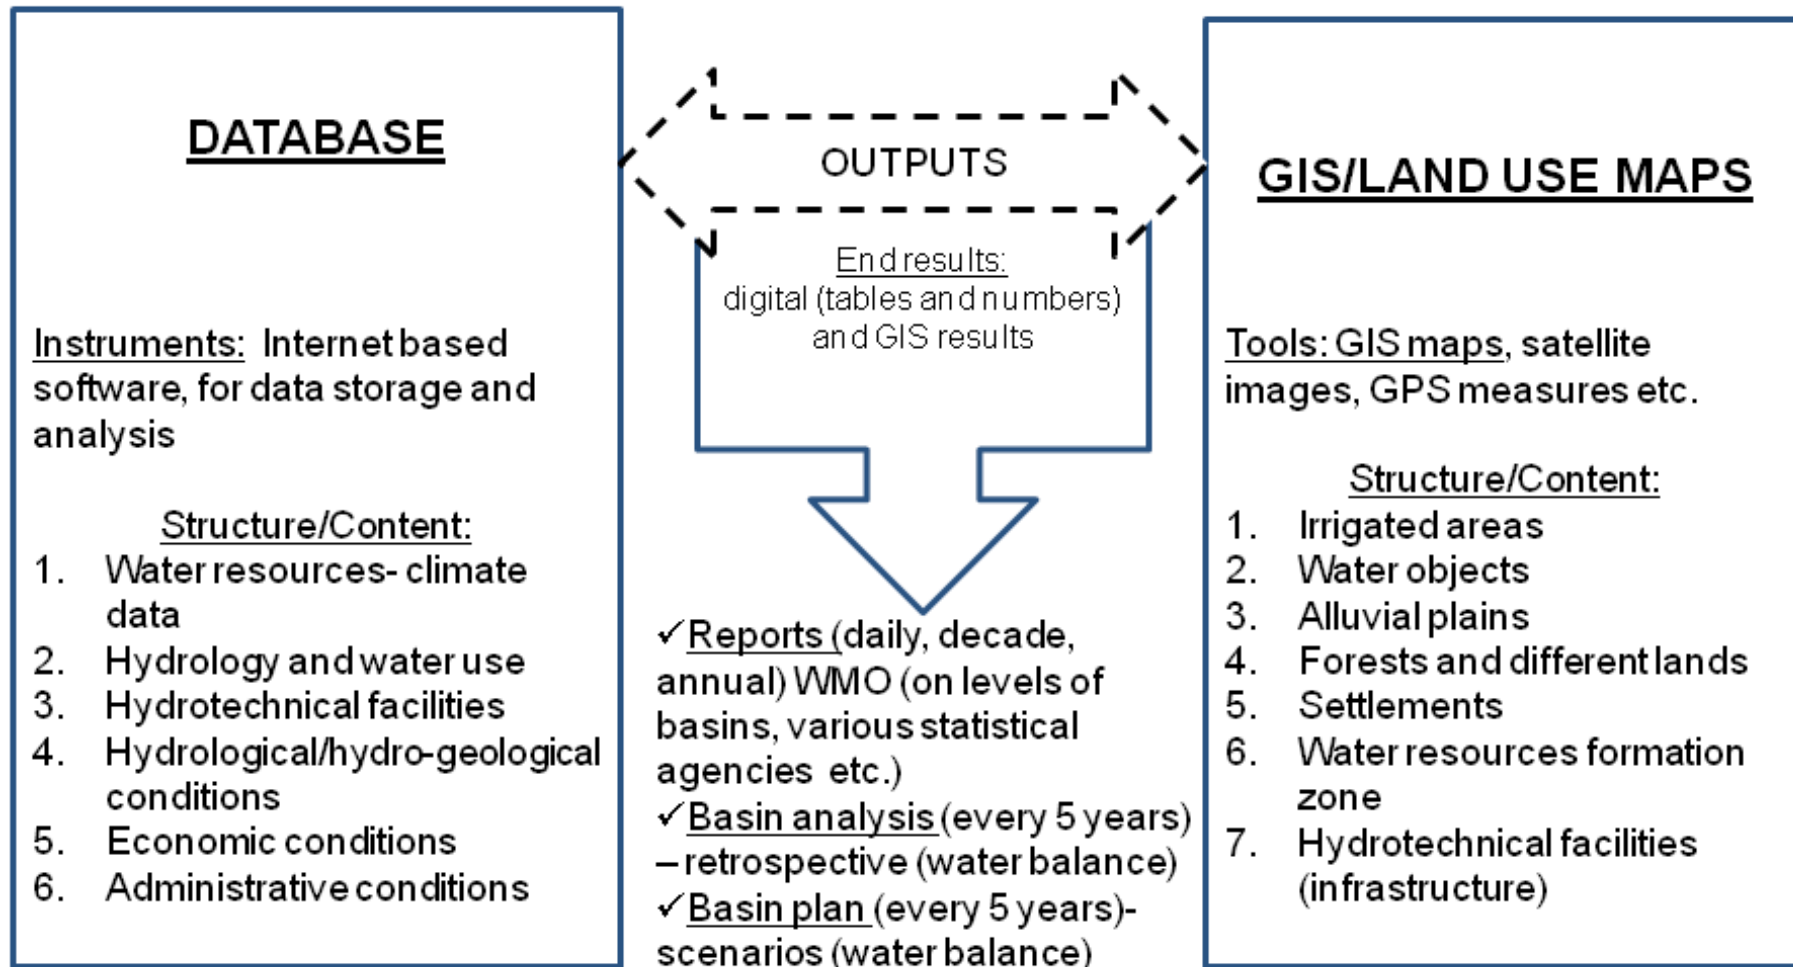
DATABASE

Instruments: Internet based software, for data storage and analysis

Structure/Content:
1. Water resources- climate data
2. Hydrology and water use
3. Hydrotechnical facilities
4. Hydrological/hydro-geological conditions
5. Economic conditions
6. Administrative conditions

OUTPUTS

End results: digital (tables and numbers) and GIS results

✓Reports (daily, decade, annual) WMO (on levels of basins, various statistical agencies etc.)
✓Basin analysis (every 5 years) – retrospective (water balance)
✓Basin plan (every 5 years)- scenarios (water balance)

GIS/LAND USE MAPS

Tools: GIS maps, satellite images, GPS measures etc.

Structure/Content:
1. Irrigated areas
2. Water objects
3. Alluvial plains
4. Forests and different lands
5. Settlements
6. Water resources formation zone
7. Hydrotechnical facilities (infrastructure)